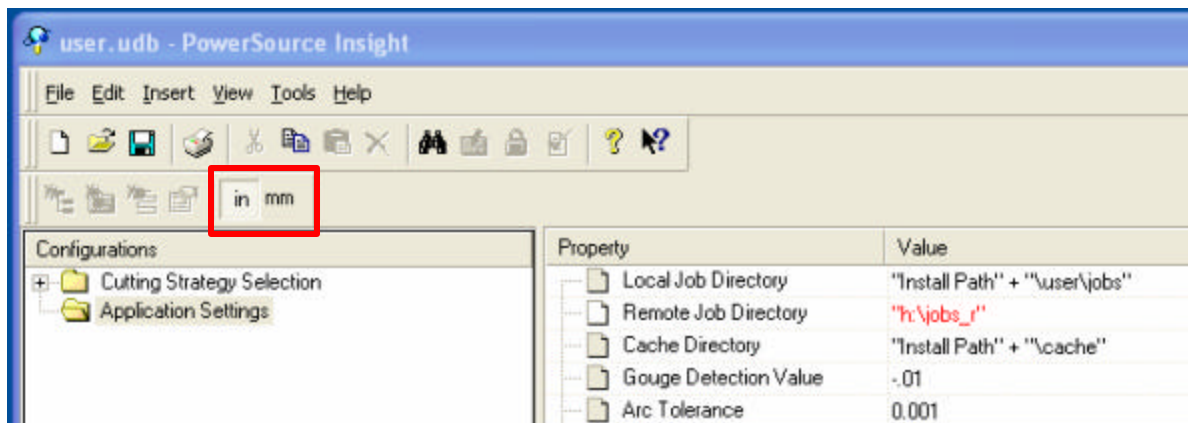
user.udb - PowerSource Insight

File Edit Insert View Tools Help

in mm

Configurations

Cutting Strategy Selection
Application Settings

| Property | Value |
|---|---|
| Local Job Directory | "Install Path" + "\user\jobs" |
| Remote Job Directory | "h:\jobs_r" |
| Cache Directory | "Install Path" + "\cache" |
| Gouge Detection Value | -.01 |
| Arc Tolerance | 0.001 |